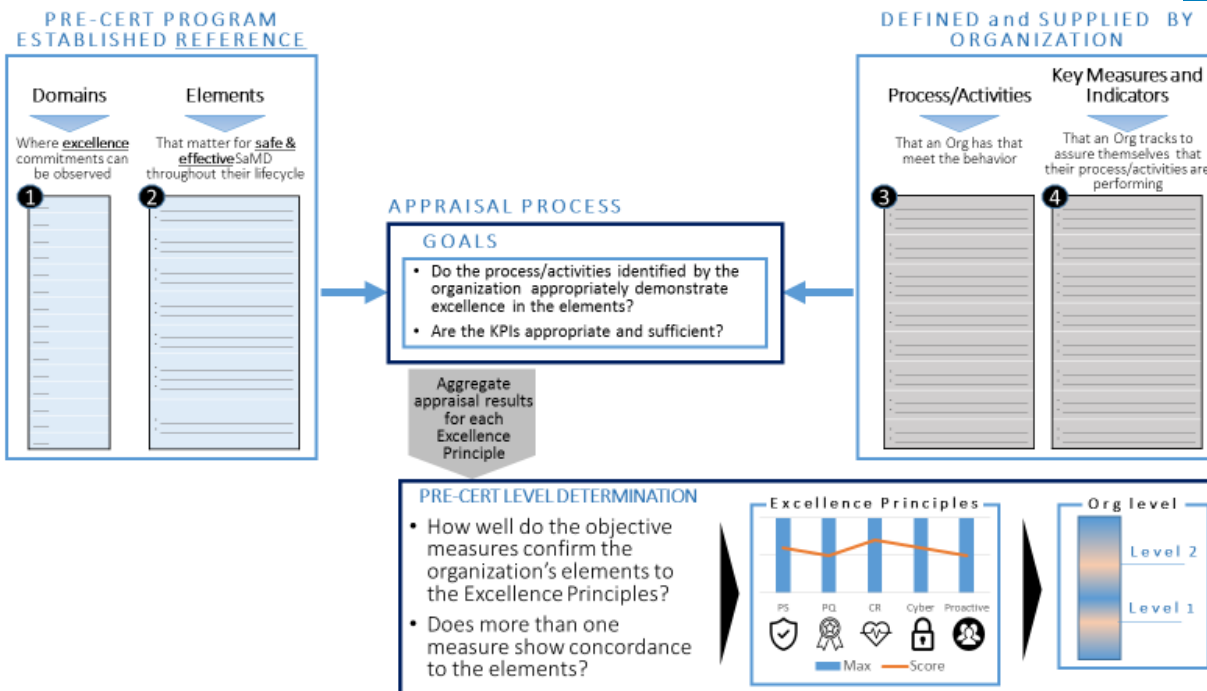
PRE-CERT PROGRAM ESTABLISHED REFERENCE

Domains

Where excellence commitments can be observed

1

Elements

That matter for safe & effective SaMD throughout their lifecycle

2

DEFINED and SUPPLIED BY ORGANIZATION

Process/Activities

That an Org has that meet the behavior

3

Key Measures and Indicators

That an Org tracks to assure themselves that their process/activities are performing

4

APPRAISAL PROCESS

GOALS

• Do the process/activities identified by the organization appropriately demonstrate excellence in the elements?

• Are the KPIs appropriate and sufficient?

Aggregate appraisal results for each Excellence Principle

PRE-CERT LEVEL DETERMINATION

• How well do the objective measures confirm the organization's elements to the Excellence Principles?

• Does more than one measure show concordance to the elements?

Excellence Principles

PS PQ CR Cyber Proactive

Max Score

Org level

Level 2

Level 1